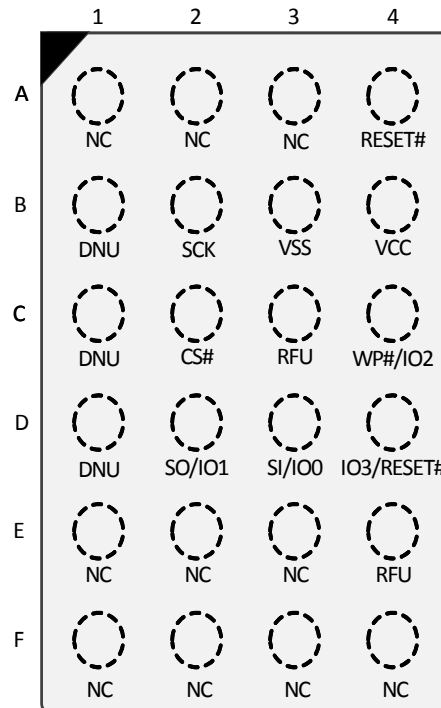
|   | 1 | 2 | 3 | 4 |
|---|---|---|---|---|
| A | NC | NC | NC | RESET# |
| B | DNU | SCK | VSS | VCC |
| C | DNU | CS# | RFU | WP#/IO2 |
| D | DNU | SO/IO1 | SI/IO0 | IO3/RESET# |
| E | NC | NC | NC | RFU |
| F | NC | NC | NC | NC |